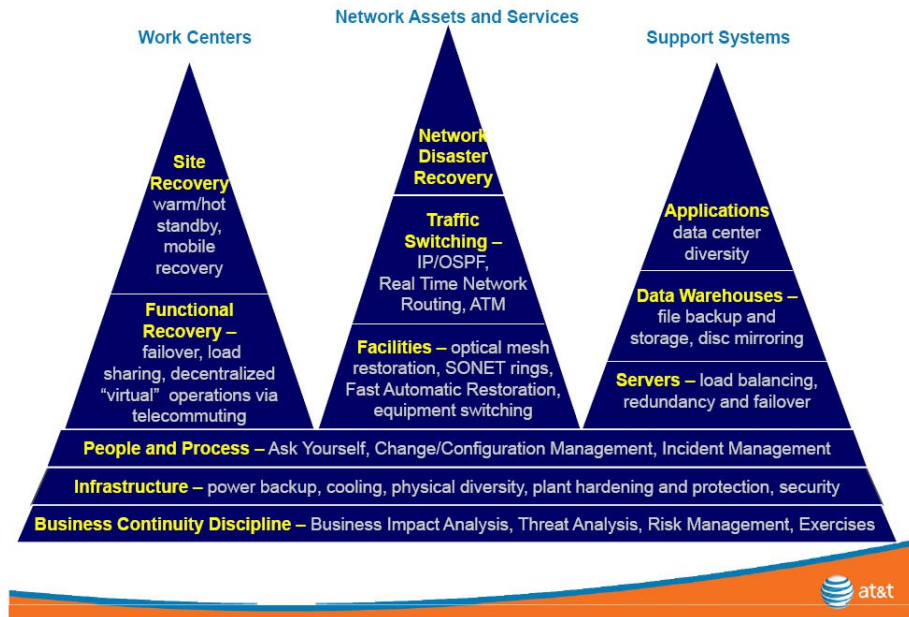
Network Assets and Services

Work Centers

Support Systems

Site Recovery warm/hot standby, mobile recovery

Functional Recovery – failover, load sharing, decentralized "virtual" operations via telecommuting

Network Disaster Recovery

Traffic Switching – IP/OSPF, Real Time Network Routing, ATM

Facilities – optical mesh restoration, SONET rings, Fast Automatic Restoration, equipment switching

Applications data center diversity

Data Warehouses – file backup and storage, disc mirroring

Servers – load balancing, redundancy and failover

People and Process – Ask Yourself, Change/Configuration Management, Incident Management

Infrastructure – power backup, cooling, physical diversity, plant hardening and protection, security

Business Continuity Discipline – Business Impact Analysis, Threat Analysis, Risk Management, Exercises

at&t